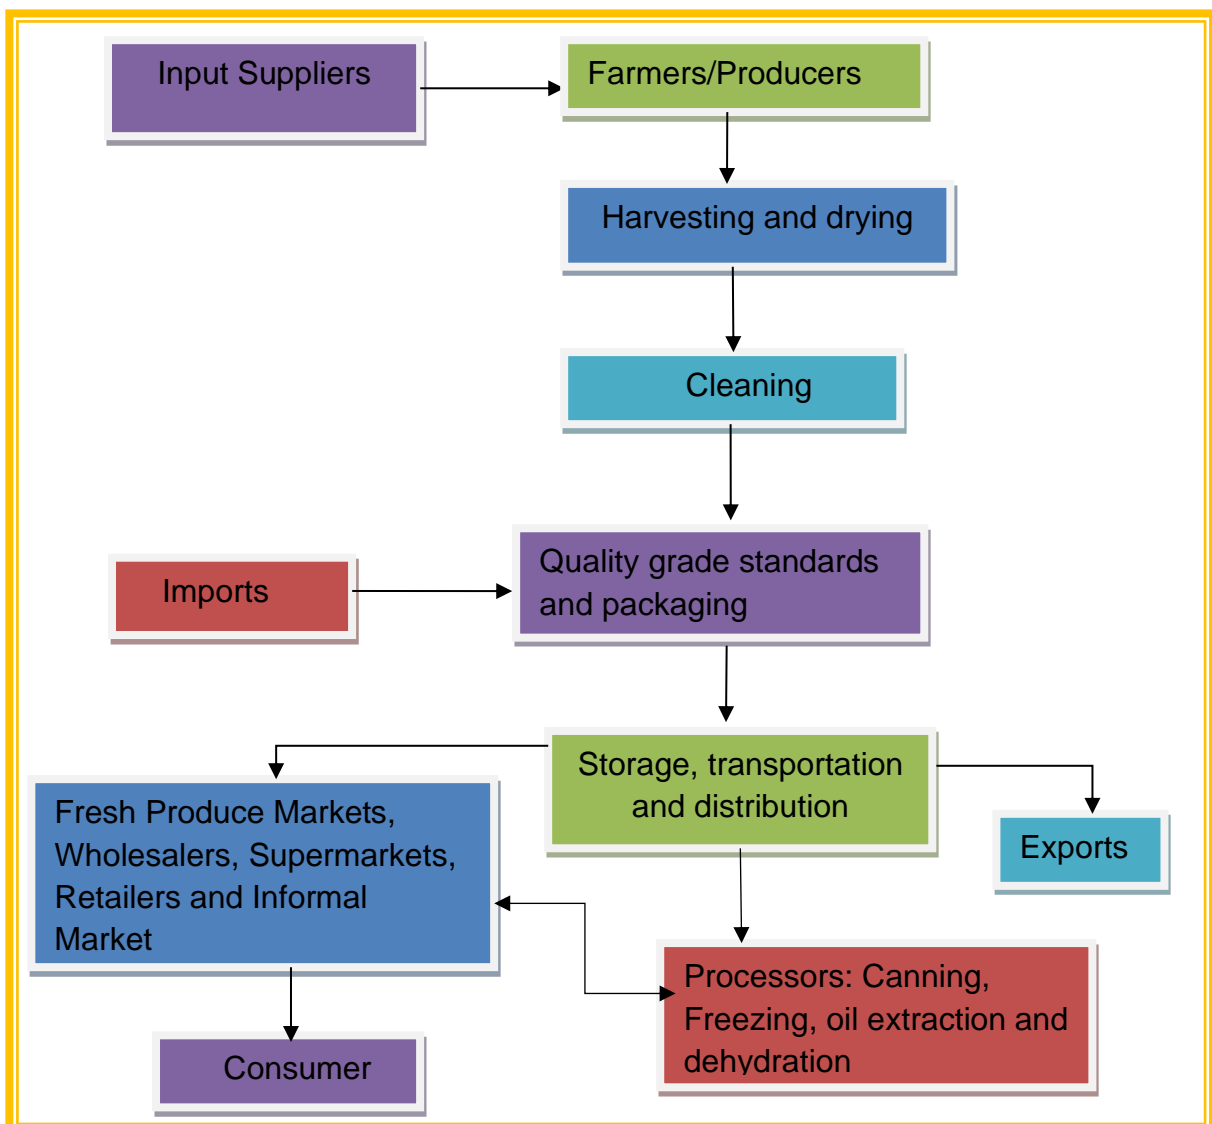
Input Suppliers

Farmers/Producers

Harvesting and drying

Cleaning

Imports

Quality grade standards and packaging

Storage, transportation and distribution

Fresh Produce Markets, Wholesalers, Supermarkets, Retailers and Informal Market

Exports

Processors: Canning, Freezing, oil extraction and dehydration

Consumer